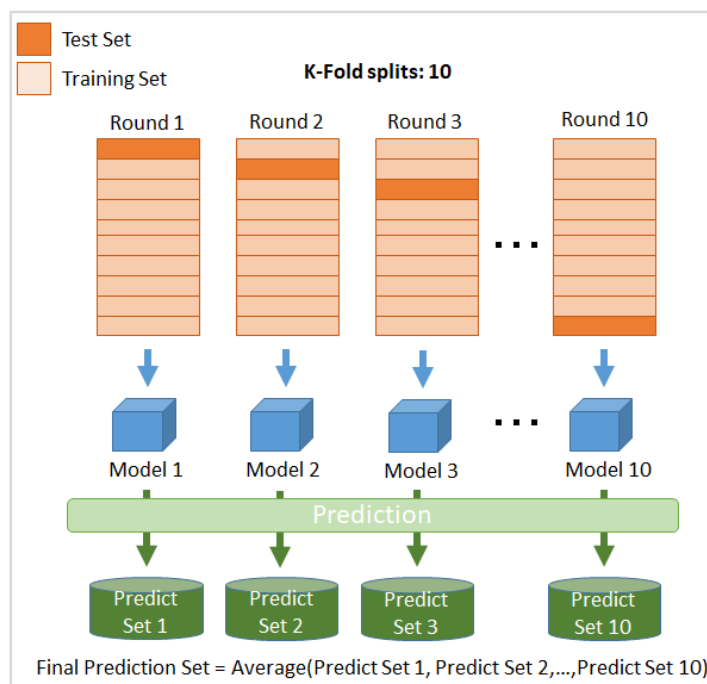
Test Set
Training Set
K-Fold splits: 10

Round 1
Round 2
Round 3
Round 10

Model 1
Model 2
Model 3
Model 10

Prediction

Predict Set 1
Predict Set 2
Predict Set 3
Predict Set 10

Final Prediction Set = Average(Predict Set 1, Predict Set 2,...,Predict Set 10)